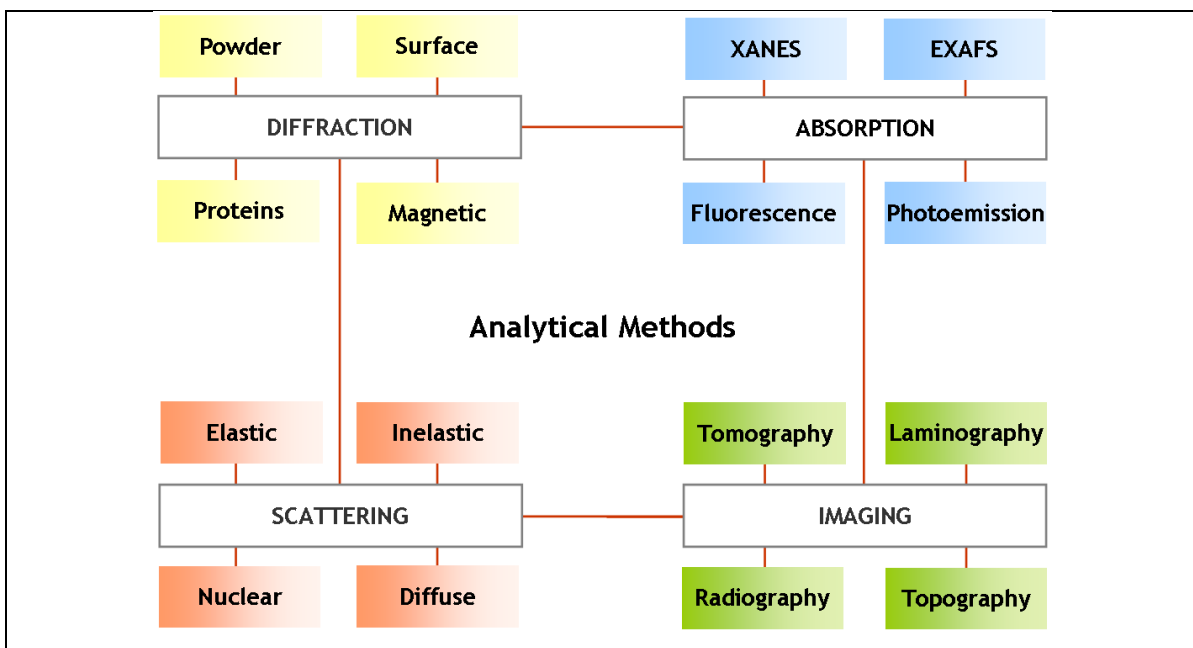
Powder

Surface

XANES

EXAFS

DIFFRACTION

ABSORPTION

Proteins

Magnetic

Fluorescence

Photoemission

Analytical Methods

Elastic

Inelastic

Tomography

Laminography

SCATTERING

IMAGING

Nuclear

Diffuse

Radiography

Topography